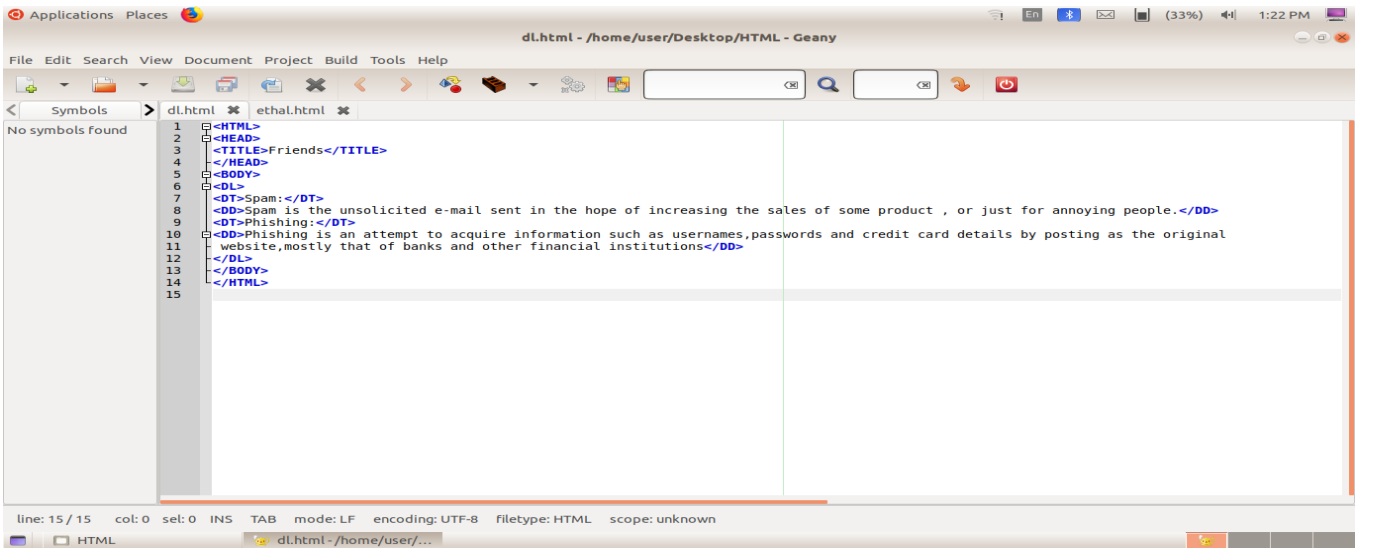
Applications Places En (33%) 1:22 PM

dl.html - /home/user/Desktop/HTML - Geany

File Edit Search View Document Project Build Tools Help

Symbols dl.html ethal.html

No symbols found

1 <HTML>
2 <HEAD>
3 <TITLE>Friends</TITLE>
4 </HEAD>
5 <BODY>
6 <DL>
7 <DT>Spam:</DT>
8 <DD>Spam is the unsolicited e-mail sent in the hope of increasing the sales of some product , or just for annoying people.</DD>
9 <DT>Phishing:</DT>
10 <DD>Phishing is an attempt to acquire information such as usernames,passwords and credit card details by posting as the original
11 website,mostly that of banks and other financial institutions</DD>
12 </DL>
13 </BODY>
14 </HTML>
15

line: 15 / 15 col: 0 sel: 0 INS TAB mode: LF encoding: UTF-8 filetype: HTML scope: unknown

HTML dl.html - /home/user/...